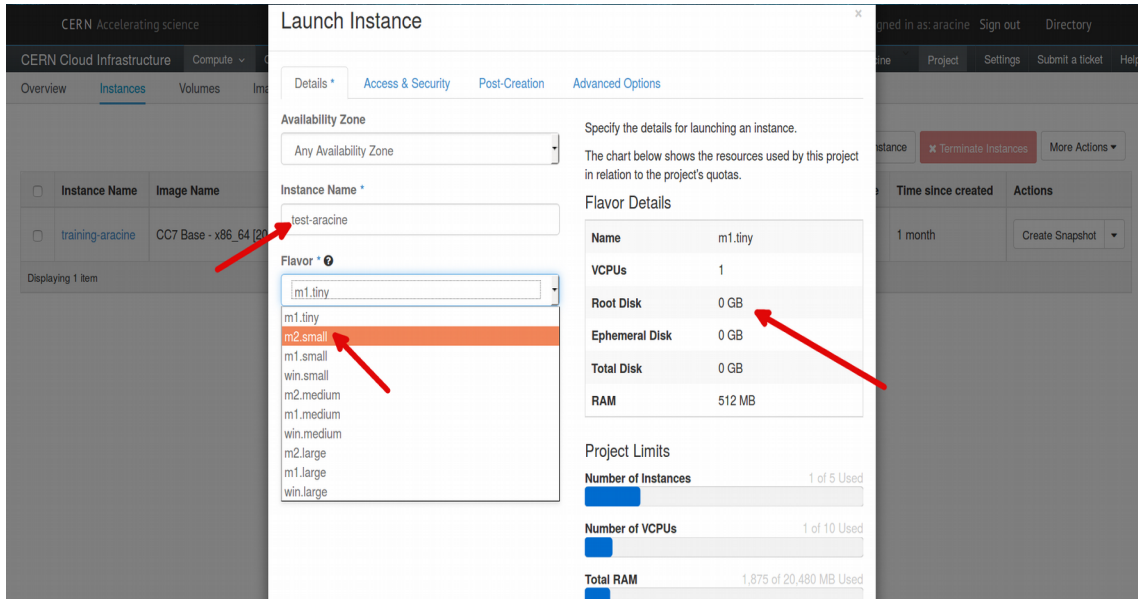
CERN Accelerating science

gned in as: aracine Sign out Directory

CERN Cloud Infrastructure Compute

ine Project Settings Submit a ticket Help

Overview Instances Volumes Ima

stance ✖ Terminate Instances More Actions ▾

| | Instance Name | Image Name | Time since created | Actions |
|---|---|---|---|---|
| | training-aracine | CC7 Base - x86_64 [20 | 1 month | Create Snapshot ▾ |

Displaying 1 item

Launch Instance

×

Details * Access & Security Post-Creation Advanced Options

Availability Zone

Any Availability Zone

Instance Name *

test-aracine

Flavor *

m1.tiny

m1.tiny
m2.small
m1.small
win.small
m2.medium
m1.medium
win.medium
m2.large
m1.large
win.large

Specify the details for launching an instance.

The chart below shows the resources used by this project in relation to the project's quotas.

Flavor Details

| Name | m1.tiny |
|---|---|
| VCPUs | 1 |
| Root Disk | 0 GB |
| Ephemeral Disk | 0 GB |
| Total Disk | 0 GB |
| RAM | 512 MB |

Project Limits

Number of Instances 1 of 5 Used

Number of VCPUs 1 of 10 Used

Total RAM 1,875 of 20,480 MB Used